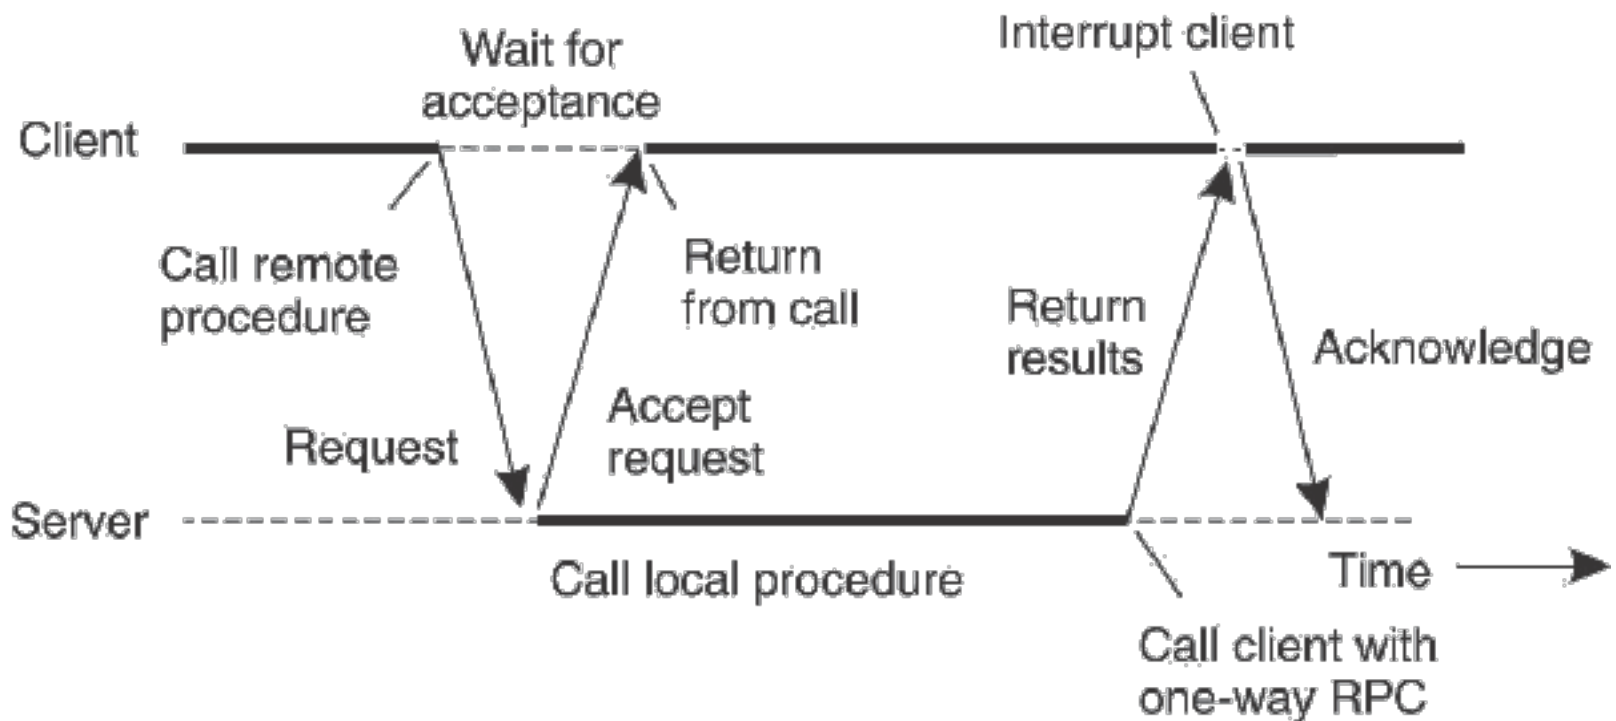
Wait for acceptance

Interrupt client

Client

Call remote procedure

Return from call

Return results

Acknowledge

Request

Accept request

Server

Call local procedure

Time

Call client with one-way RPC